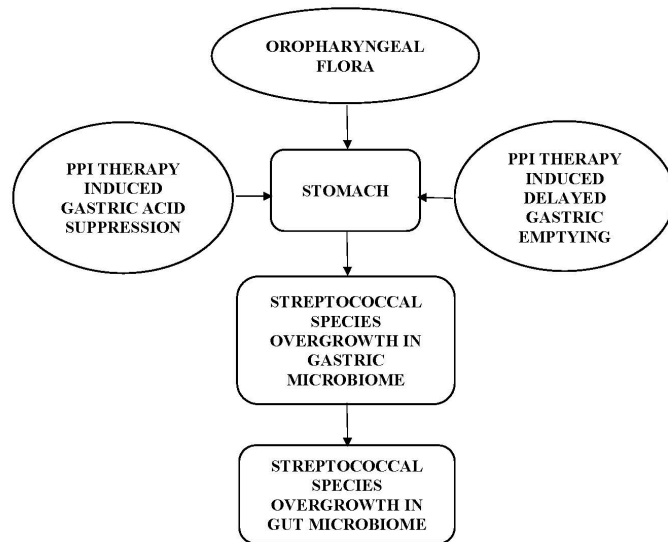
OROPHARYNGEAL FLORA

PPI THERAPY INDUCED GASTRIC ACID SUPPRESSION

STOMACH

PPI THERAPY INDUCED DELAYED GASTRIC EMPTYING

STREPTOCOCCAL SPECIES OVERGROWTH IN GASTRIC MICROBIOME

STREPTOCOCCAL SPECIES OVERGROWTH IN GUT MICROBIOME